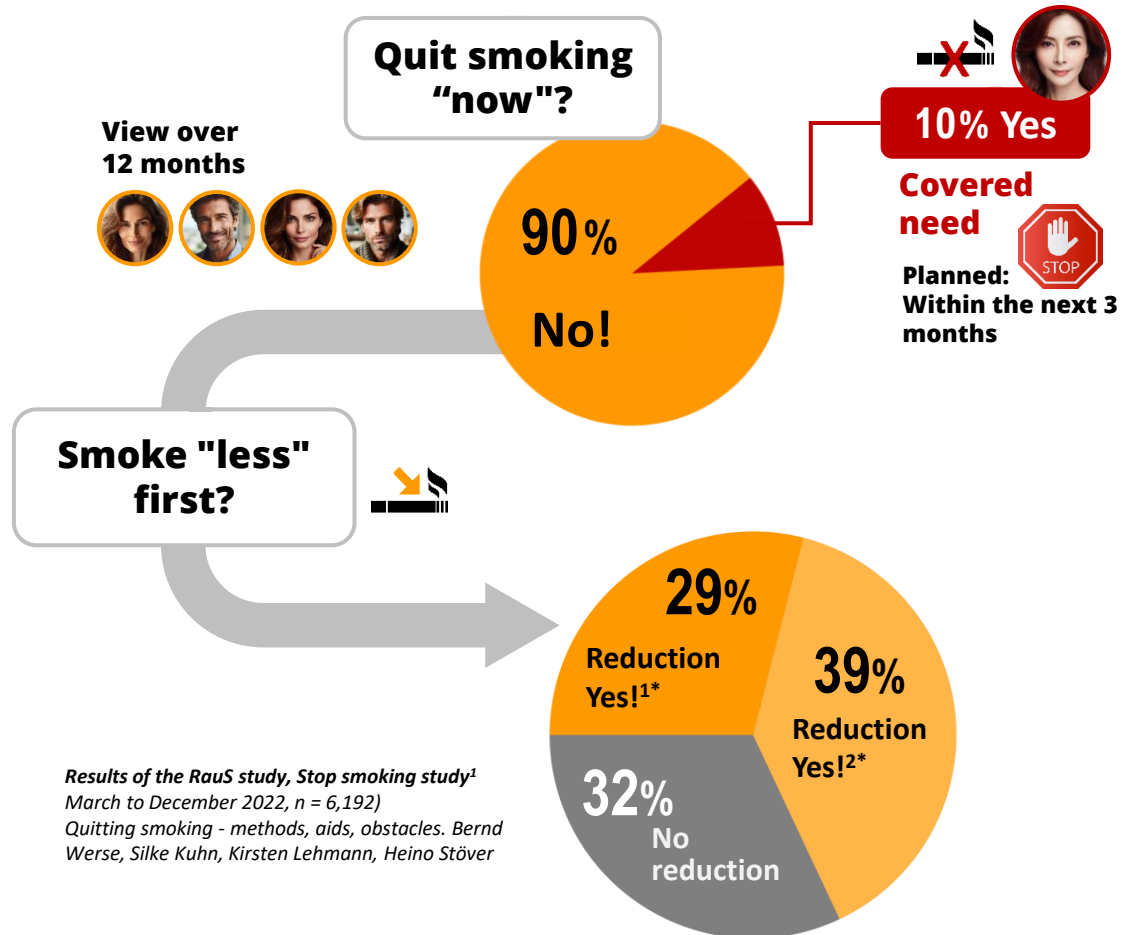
Quit smoking "now"?

View over 12 months

90%

No!

10% Yes

Covered need

STOP

Planned: Within the next 3 months

Smoke "less" first?

29%

Reduction Yes!$^{1*}$

39%

Reduction Yes!$^{2*}$

32%

No reduction

Results of the RauS study, Stop smoking study$^{1}$
March to December 2022, n = 6,192)
Quitting smoking - methods, aids, obstacles. Bernd Werse, Silke Kuhn, Kirsten Lehmann, Heino Stöver